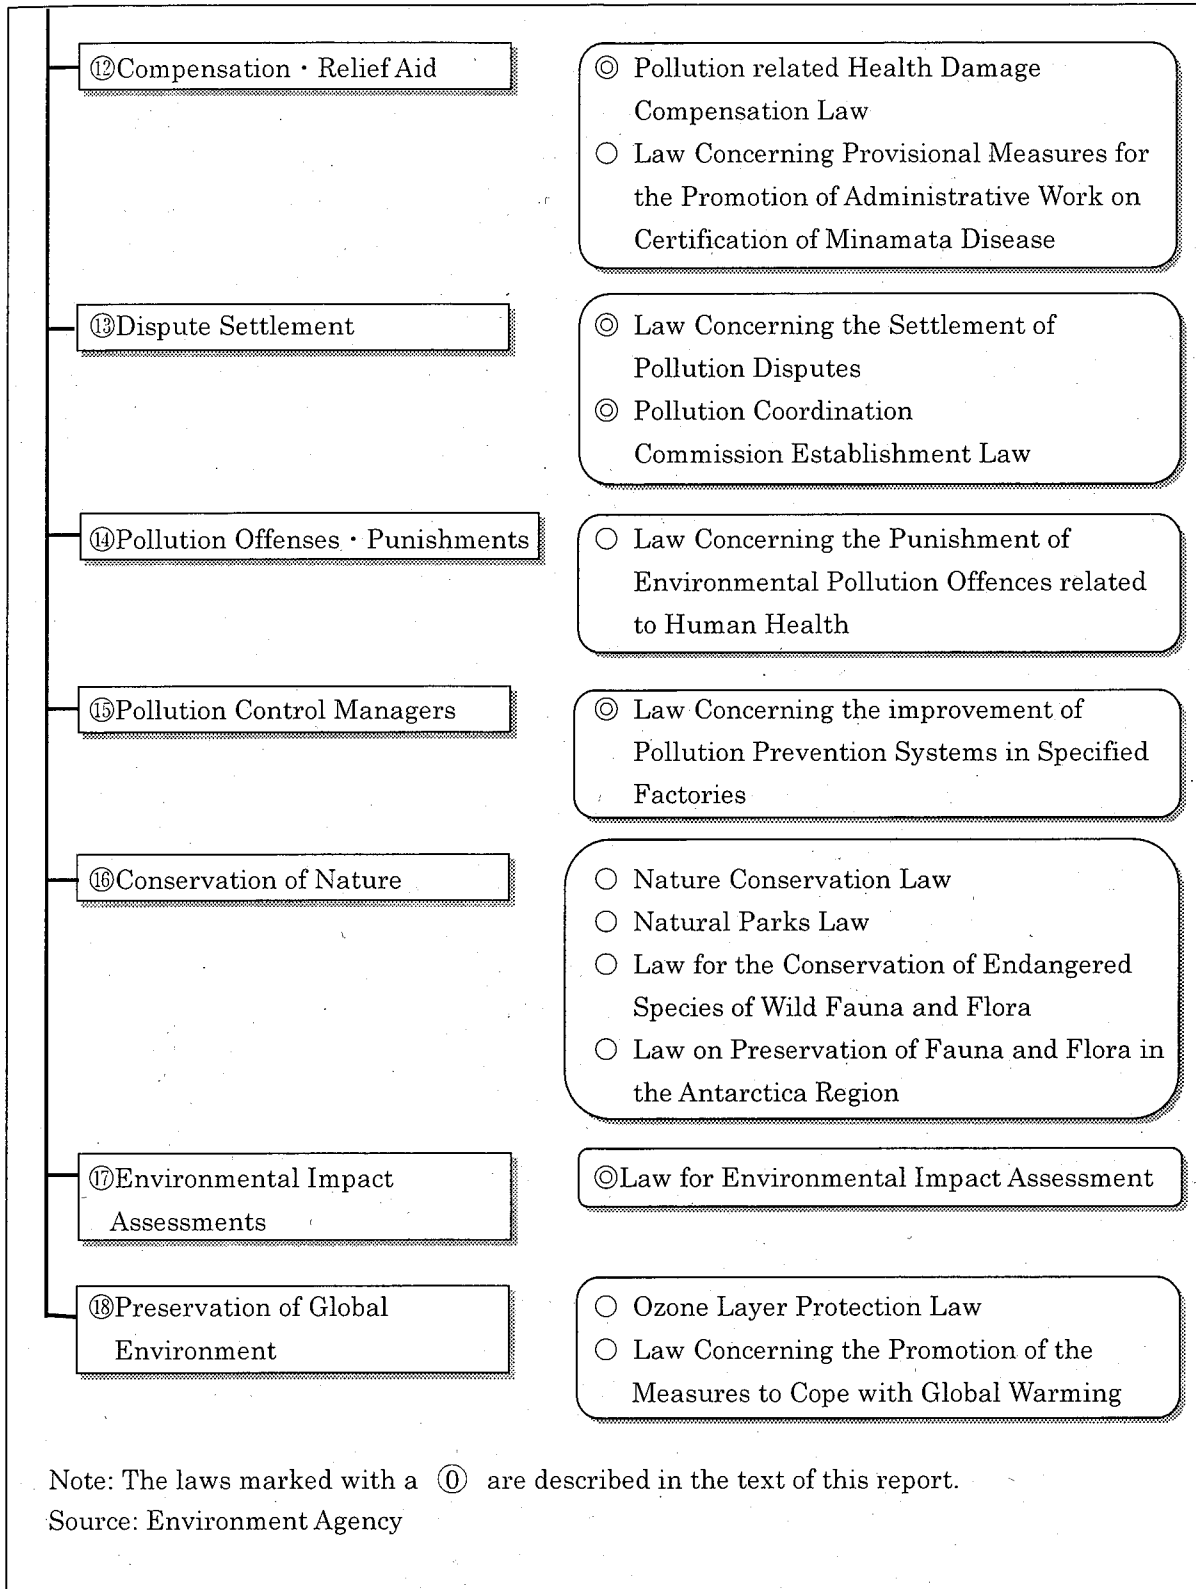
⑫Compensation・Relief Aid

◎ Pollution related Health Damage Compensation Law
○ Law Concerning Provisional Measures for the Promotion of Administrative Work on Certification of Minamata Disease

⑬Dispute Settlement

◎ Law Concerning the Settlement of Pollution Disputes
◎ Pollution Coordination Commission Establishment Law

⑭Pollution Offenses・Punishments

○ Law Concerning the Punishment of Environmental Pollution Offences related to Human Health

⑮Pollution Control Managers

◎ Law Concerning the improvement of Pollution Prevention Systems in Specified Factories

⑯Conservation of Nature

○ Nature Conservation Law
○ Natural Parks Law
○ Law for the Conservation of Endangered Species of Wild Fauna and Flora
○ Law on Preservation of Fauna and Flora in the Antarctica Region

⑰Environmental Impact Assessments

◎Law for Environmental Impact Assessment

⑱Preservation of Global Environment

○ Ozone Layer Protection Law
○ Law Concerning the Promotion of the Measures to Cope with Global Warming

Note: The laws marked with a ⓪ are described in the text of this report.
Source: Environment Agency